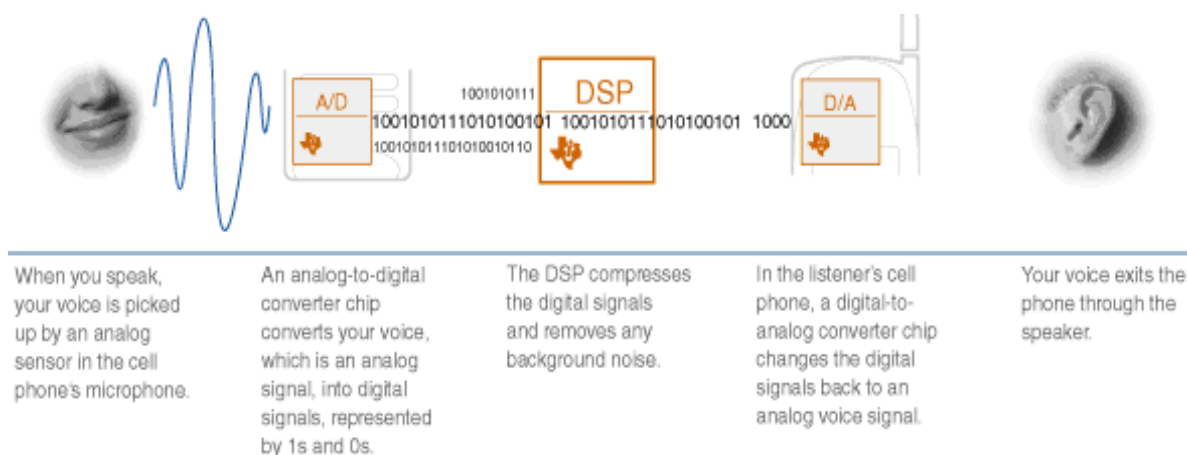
A/D

1001010111
1001010111010100101
10010101110101001011 0

DSP

1001010111010100101

1000

D/A

When you speak, your voice is picked up by an analog sensor in the cell phone's microphone.

An analog-to-digital converter chip converts your voice, which is an analog signal, into digital signals, represented by 1s and 0s.

The DSP compresses the digital signals and removes any background noise.

In the listener's cell phone, a digital-to-analog converter chip changes the digital signals back to an analog voice signal.

Your voice exits the phone through the speaker.